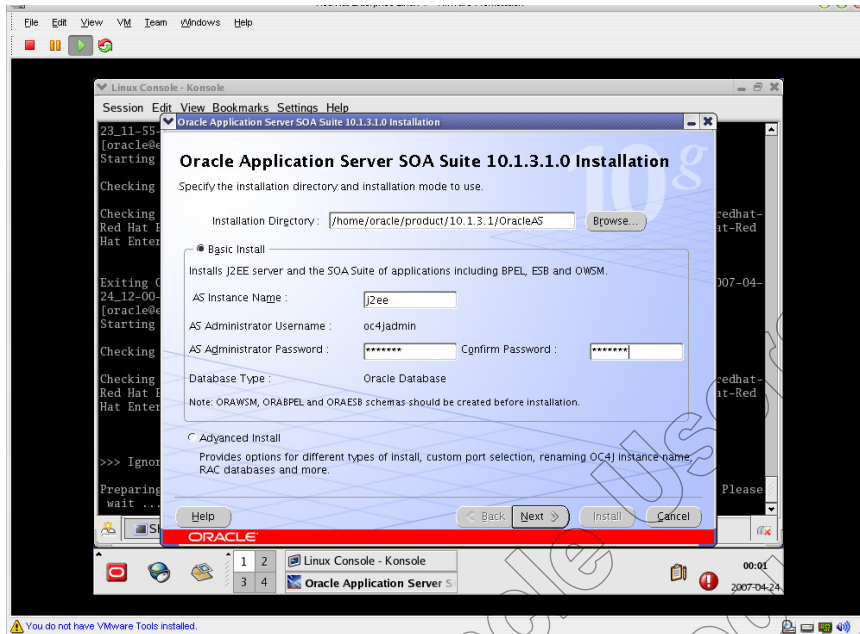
File Edit View VM Team Windows Help

Linux Console - Konsole

Session Edit View Bookmarks Settings Help

23_11-55-
[oracle@e
Starting

Checking

Checking
Red Hat E
Hat Enter

Exiting C
24_12-00-
[oracle@e
Starting

Checking

Checking
Red Hat E
Hat Enter

>>> Ignor

Preparing
wait ...

redhat-
at-Red

007-04-

redhat-
at-Red

Please

Oracle Application Server SOA Suite 10.1.3.1.0 Installation

Oracle Application Server SOA Suite 10.1.3.1.0 Installation

Specify the installation directory and installation mode to use.

10g

Installation Directory: /home/oracle/product/10.1.3.1/OracleAS Browse...

Basic Install

Installs J2EE server and the SOA Suite of applications including BPEL, ESB and OWSM.

AS Instance Name: j2ee

AS Administrator Username: oc4jadmin

AS Administrator Password: ******* Confirm Password: *******

Database Type: Oracle Database

Note: ORAWSM, ORABPEL and ORAESB schemas should be created before installation.

Advanced Install

Provides options for different types of install, custom port selection, renaming OC4J instance name, RAC databases and more.

Help Back Next Install Cancel

ORACLE

1 2 3 4

Linux Console - Konsole

Oracle Application Server S

00:01
2007-04-24

You do not have VMware Tools installed.